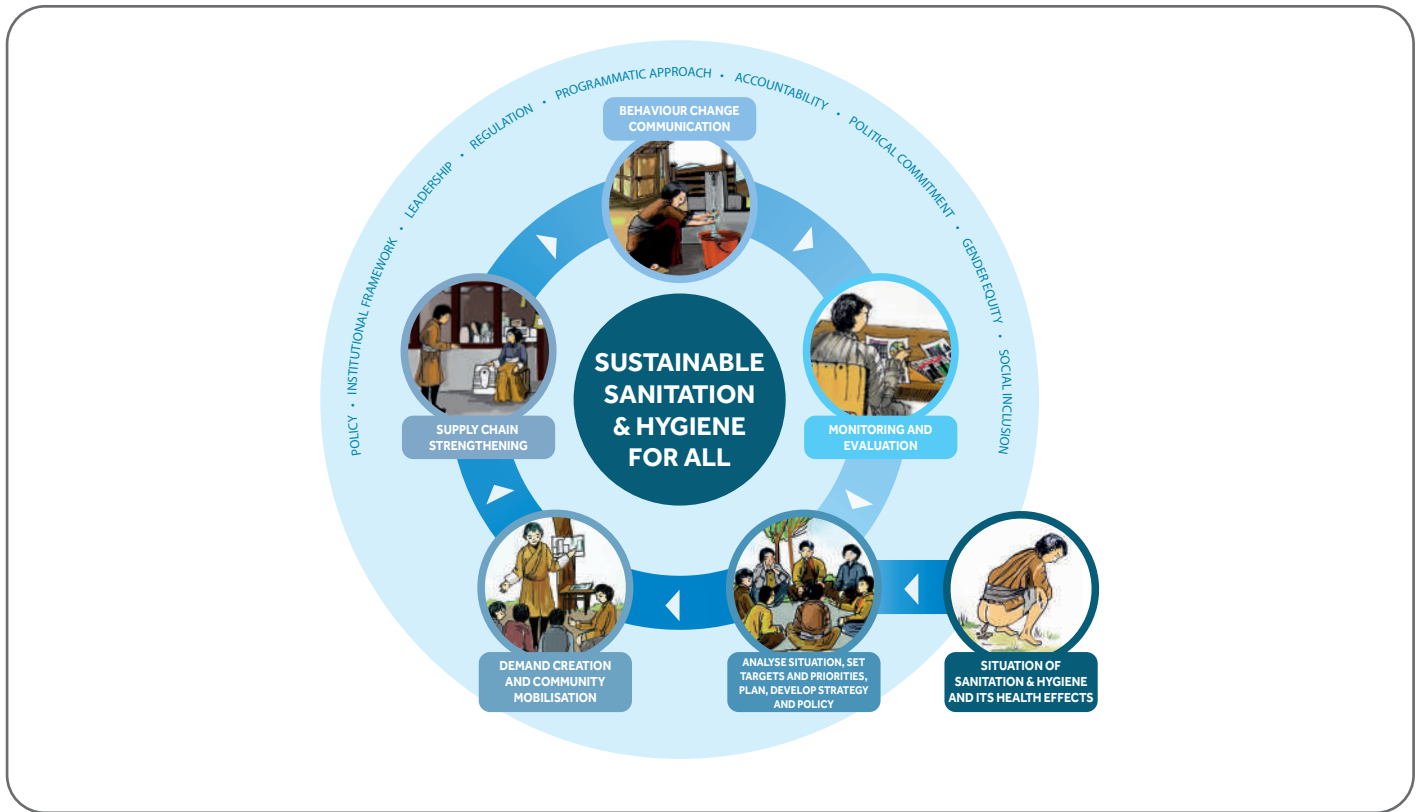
POLICY • INSTITUTIONAL FRAMEWORK • LEADERSHIP • REGULATION • PROGRAMMATIC APPROACH • ACCOUNTABILITY • POLITICAL COMMITMENT • GENDER EQUITY • SOCIAL INCLUSION

BEHAVIOUR CHANGE COMMUNICATION

SUPPLY CHAIN STRENGTHENING

SUSTAINABLE SANITATION & HYGIENE FOR ALL

MONITORING AND EVALUATION

DEMAND CREATION AND COMMUNITY MOBILISATION

ANALYSE SITUATION, SET TARGETS AND PRIORITIES, PLAN, DEVELOP STRATEGY AND POLICY

SITUATION OF SANITATION & HYGIENE AND ITS HEALTH EFFECTS